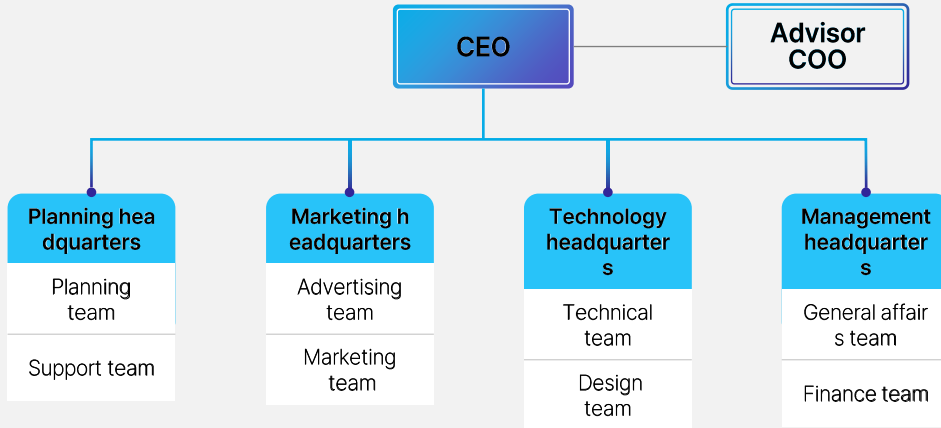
CEO

Advisor COO

Planning headquarters

Planning team

Support team

Marketing headquarters

Advertising team

Marketing team

Technology headquarters

Technical team

Design team

Management headquarters

General affairs team

Finance team